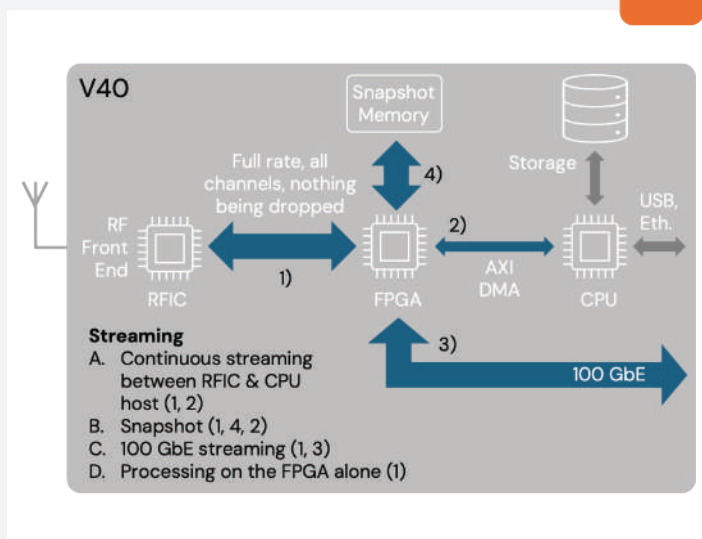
V40

Snapshot Memory

Full rate, all channels, nothing being dropped

4)

Storage

USB, Eth.

RF Front End

RFIC

1)

2)

AXI DMA

FPGA

CPU

3)

100 GbE

**Streaming**
A. Continuous streaming between RFIC & CPU host (1, 2)
B. Snapshot (1, 4, 2)
C. 100 GbE streaming (1, 3)
D. Processing on the FPGA alone (1)